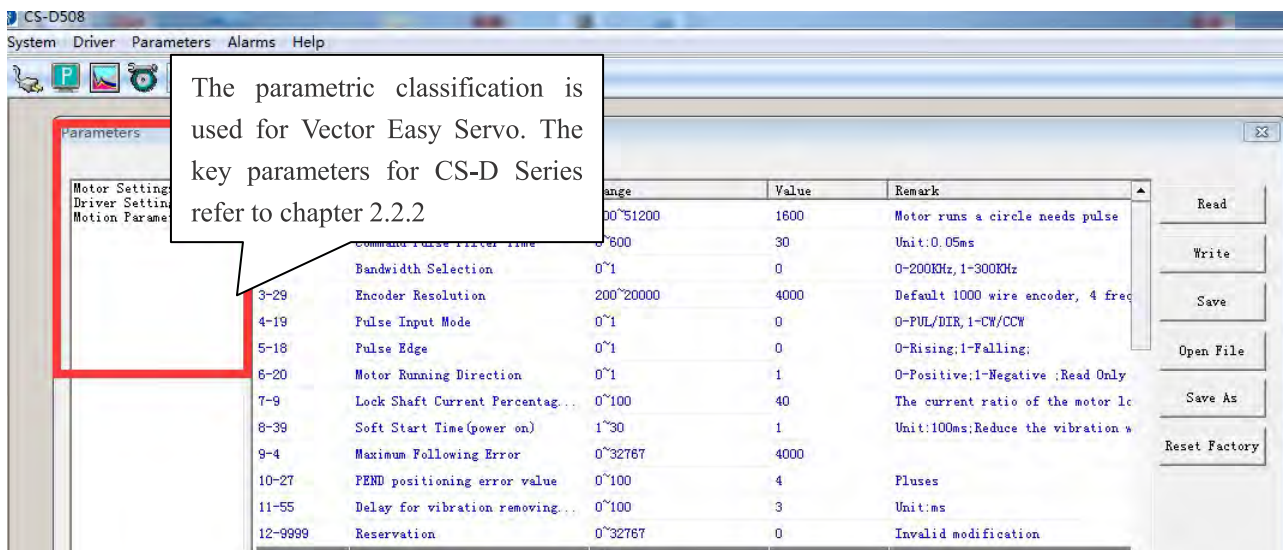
CS-D508

System Driver Parameters Alarms Help

The parametric classification is used for Vector Easy Servo. The key parameters for CS-D Series refer to chapter 2.2.2

Parameters

Motor Settings
Driver Setting
Motion Paramet

| | | ange | Value | Remark |
|---|---|---|---|---|
| | | 00~51200 | 1600 | Motor runs a circle needs pulse |
| | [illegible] | 0~600 | 30 | Unit:0.05ms |
| | Bandwidth Selection | 0~1 | 0 | 0-200KHz,1-300KHz |
| 3-29 | Encoder Resolution | 200~20000 | 4000 | Default 1000 wire encoder, 4 freq |
| 4-19 | Pulse Input Mode | 0~1 | 0 | 0-PUL/DIR,1-CW/CCW |
| 5-18 | Pulse Edge | 0~1 | 0 | 0-Rising;1-Falling; |
| 6-20 | Motor Running Direction | 0~1 | 1 | 0-Positive;1-Negative ;Read Only |
| 7-9 | Lock Shaft Current Percentag... | 0~100 | 40 | The current ratio of the motor lo |
| 8-39 | Soft Start Time(power on) | 1~30 | 1 | Unit:100ms;Reduce the vibration w |
| 9-4 | Maximum Following Error | 0~32767 | 4000 | |
| 10-27 | PEND positioning error value | 0~100 | 4 | Pluses |
| 11-55 | Delay for vibration removing... | 0~100 | 3 | Unit:ms |
| 12-9999 | Reservation | 0~32767 | 0 | Invalid modification |

Read
Write
Save
Open File
Save As
Reset Factory